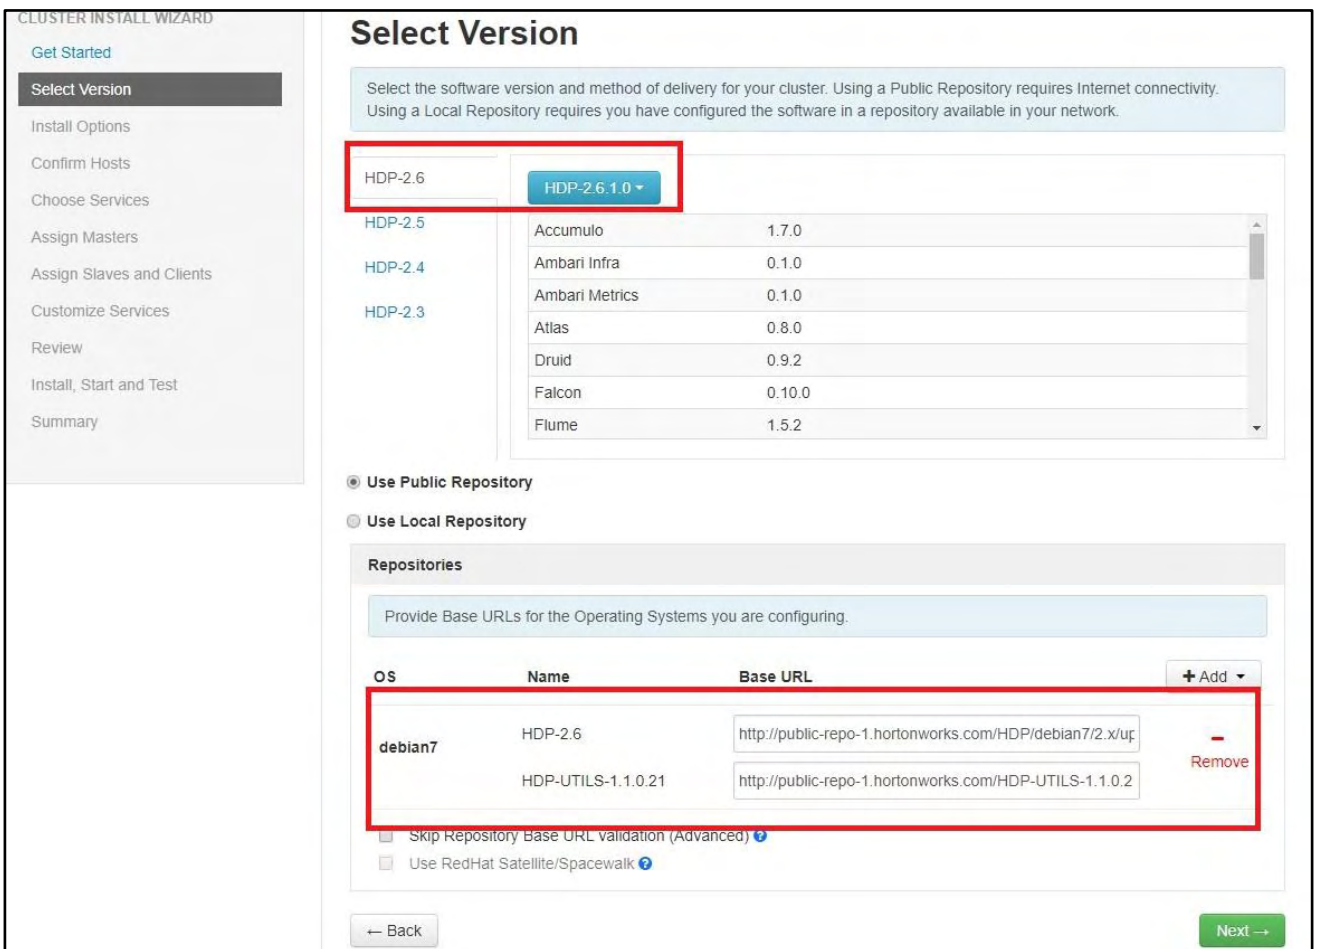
CLUSTER INSTALL WIZARD

Get Started

Select Version

Install Options

Confirm Hosts

Choose Services

Assign Masters

Assign Slaves and Clients

Customize Services

Review

Install, Start and Test

Summary

Select Version

Select the software version and method of delivery for your cluster. Using a Public Repository requires Internet connectivity. Using a Local Repository requires you have configured the software in a repository available in your network.

HDP-2.6

HDP-2.5

HDP-2.4

HDP-2.3

HDP-2.6.1.0

| | |
|---|---|
| Accumulo | 1.7.0 |
| Ambari Infra | 0.1.0 |
| Ambari Metrics | 0.1.0 |
| Atlas | 0.8.0 |
| Druid | 0.9.2 |
| Falcon | 0.10.0 |
| Flume | 1.5.2 |

Use Public Repository

Use Local Repository

Repositories

Provide Base URLs for the Operating Systems you are configuring.

| OS | Name | Base URL | + Add |
|---|---|---|---|
| debian7 | HDP-2.6 | http://public-repo-1.hortonworks.com/HDP/debian7/2.x/ur | Remove |
| | HDP-UTILS-1.1.0.21 | http://public-repo-1.hortonworks.com/HDP-UTILS-1.1.0.2 | |

Skip Repository Base URL validation (Advanced)

Use RedHat Satellite/Spacewalk

← Back

Next →